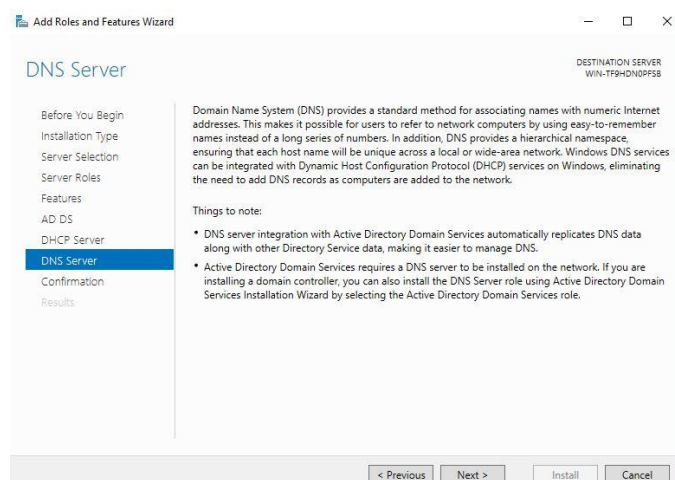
Add Roles and Features Wizard

DNS Server

DESTINATION SERVER
WIN-TF9HDN0PF58

Before You Begin
Installation Type
Server Selection
Server Roles
Features
AD DS
DHCP Server
DNS Server
Confirmation
Results

Domain Name System (DNS) provides a standard method for associating names with numeric Internet addresses. This makes it possible for users to refer to network computers by using easy-to-remember names instead of a long series of numbers. In addition, DNS provides a hierarchical namespace, ensuring that each host name will be unique across a local or wide-area network. Windows DNS services can be integrated with Dynamic Host Configuration Protocol (DHCP) services on Windows, eliminating the need to add DNS records as computers are added to the network.

Things to note:

• DNS server integration with Active Directory Domain Services automatically replicates DNS data along with other Directory Service data, making it easier to manage DNS.

• Active Directory Domain Services requires a DNS server to be installed on the network. If you are installing a domain controller, you can also install the DNS Server role using Active Directory Domain Services Installation Wizard by selecting the Active Directory Domain Services role.

< Previous
Next >
Install
Cancel